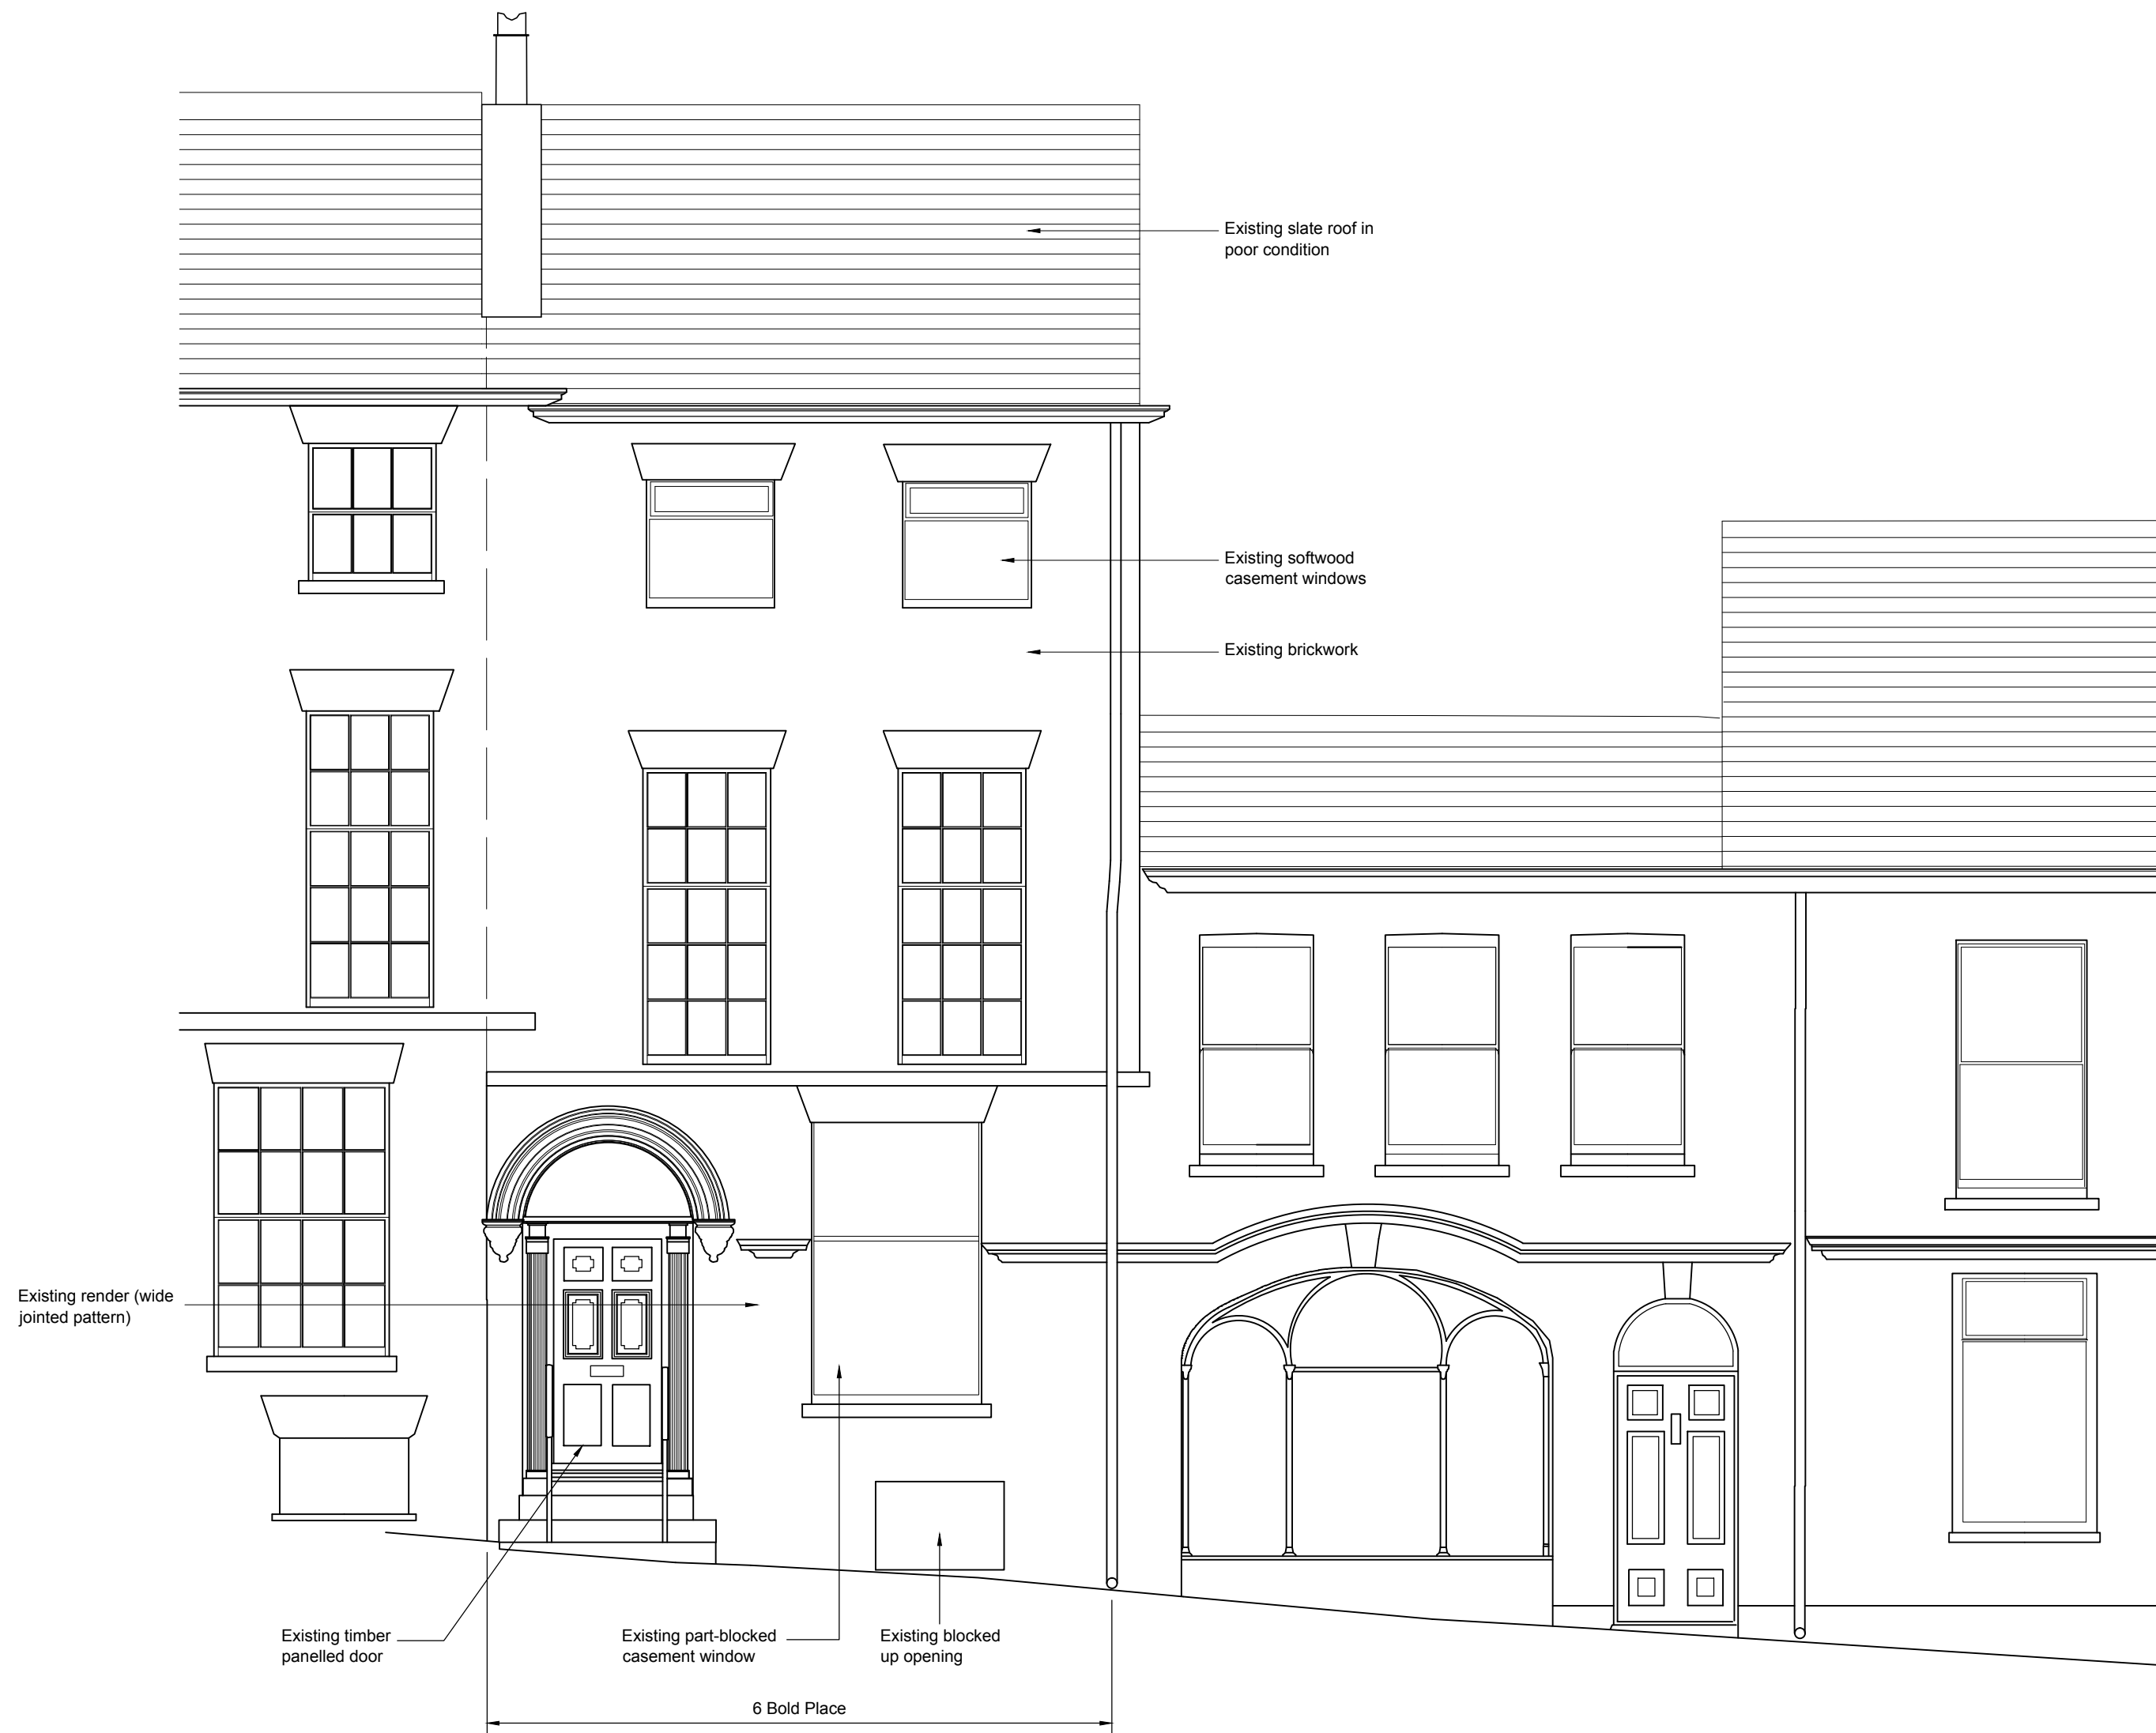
Existing slate roof in poor condition

Existing softwood casement windows

Existing brickwork

Existing render (wide jointed pattern)

Existing timber panelled door

Existing part-blocked casement window

Existing blocked up opening

6 Bold Place